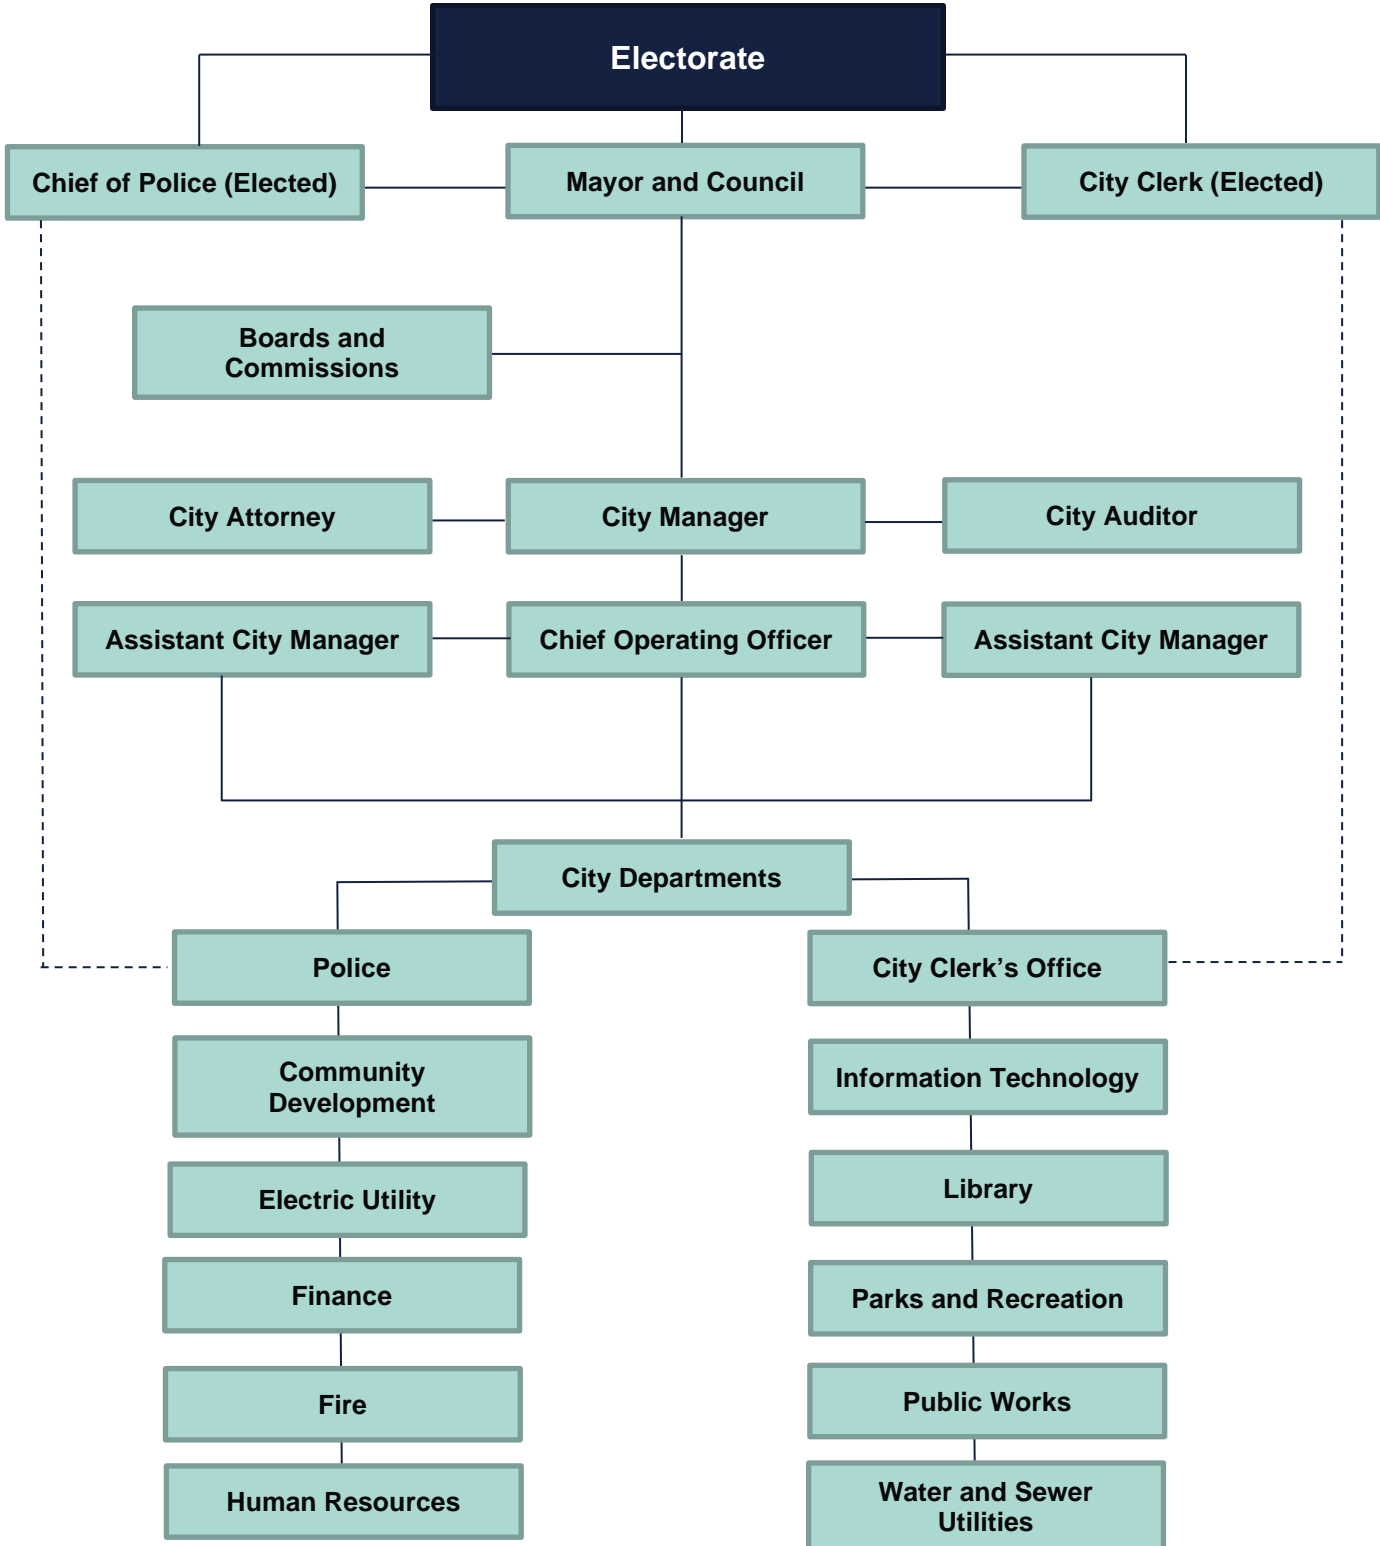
Electorate

Chief of Police (Elected)

Mayor and Council

City Clerk (Elected)

Boards and Commissions

City Attorney

City Manager

City Auditor

Assistant City Manager

Chief Operating Officer

Assistant City Manager

City Departments

Police

Community Development

Electric Utility

Finance

Fire

Human Resources

City Clerk's Office

Information Technology

Library

Parks and Recreation

Public Works

Water and Sewer Utilities